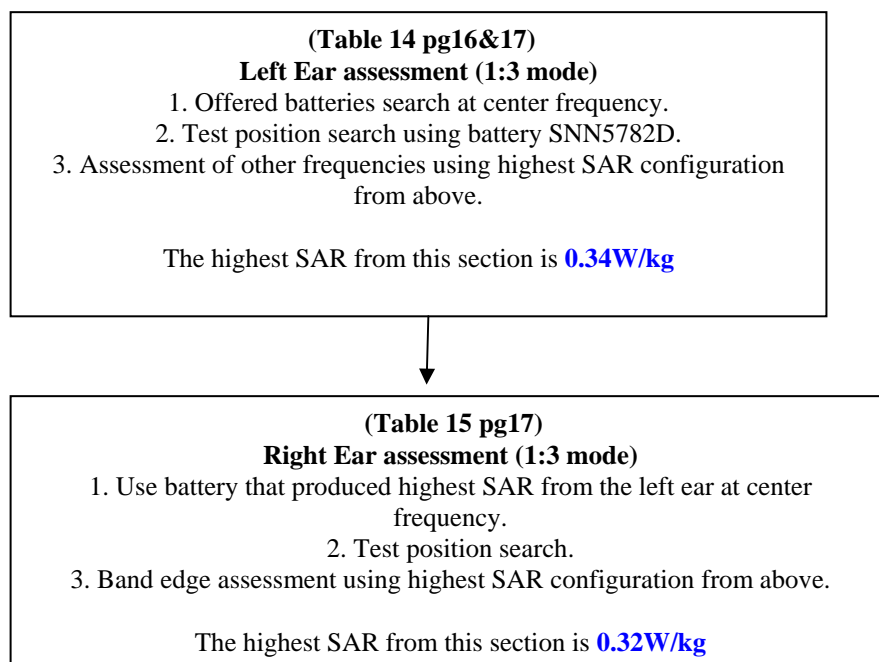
(Table 14 pg16&17)
Left Ear assessment (1:3 mode)
1. Offered batteries search at center frequency.
2. Test position search using battery SNN5782D.
3. Assessment of other frequencies using highest SAR configuration from above.

The highest SAR from this section is 0.34W/kg

(Table 15 pg17)
Right Ear assessment (1:3 mode)
1. Use battery that produced highest SAR from the left ear at center frequency.
2. Test position search.
3. Band edge assessment using highest SAR configuration from above.

The highest SAR from this section is 0.32W/kg